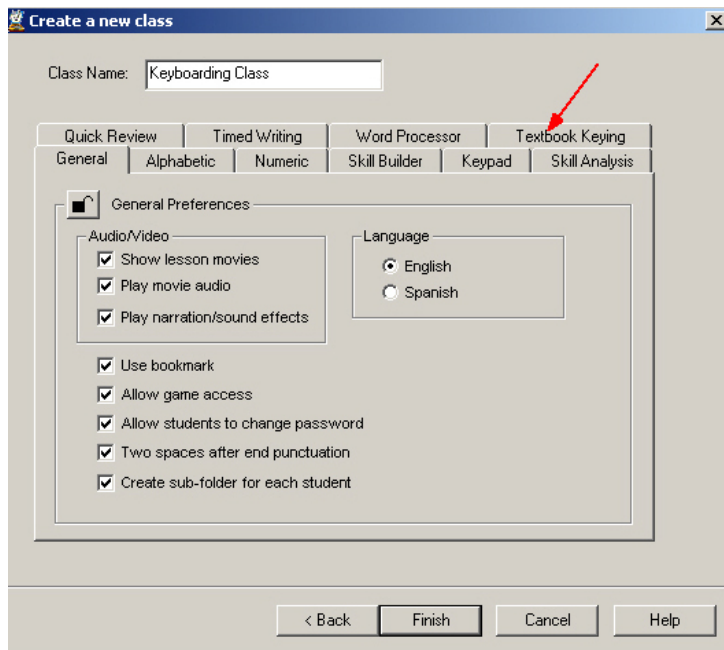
Create a new class

Class Name: Keyboarding Class

Quick Review
Timed Writing
Word Processor
Textbook Keying
General
Alphabetic
Numeric
Skill Builder
Keypad
Skill Analysis

General Preferences

Audio/Video
Show lesson movies
Play movie audio
Play narration/sound effects

Language
English
Spanish

Use bookmark
Allow game access
Allow students to change password
Two spaces after end punctuation
Create sub-folder for each student

< Back
Finish
Cancel
Help